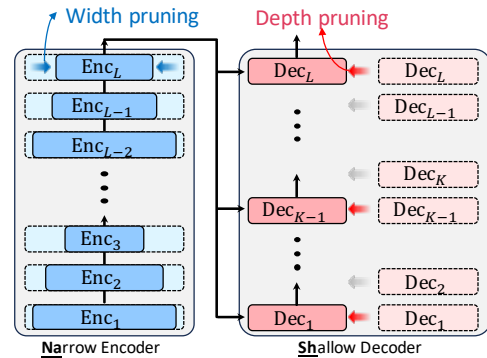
Width pruning

Depth pruning

$\text{Enc}_L$

$\text{Enc}_{L-1}$

$\text{Enc}_{L-2}$

$\text{Enc}_3$

$\text{Enc}_2$

$\text{Enc}_1$

$\text{Dec}_L$

$\text{Dec}_L$

$\text{Dec}_{L-1}$

$\text{Dec}_K$

$\text{Dec}_{K-1}$

$\text{Dec}_{K-1}$

$\text{Dec}_2$

$\text{Dec}_1$

$\text{Dec}_1$

Narrow Encoder

Shallow Decoder